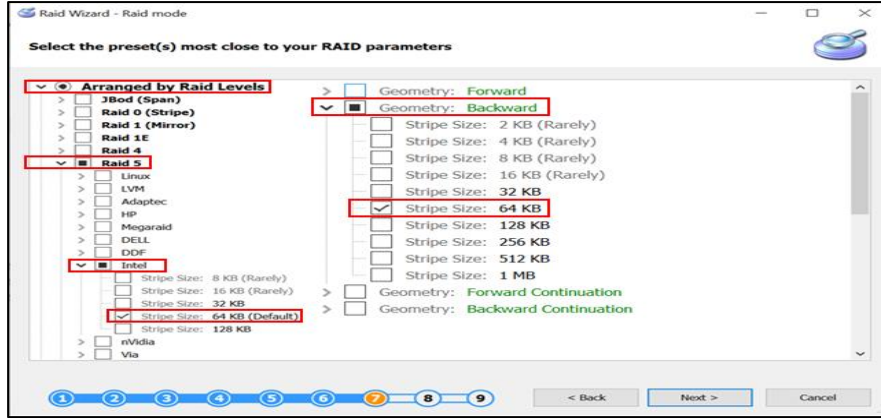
Raid Wizard - Raid mode

Select the preset(s) most close to your RAID parameters

Arranged by Raid Levels
JBod (Span)
Raid 0 (Stripe)
Raid 1 (Mirror)
Raid 1E
Raid 4
Raid 5
Linux
LVM
Adaptec
HP
Megaraid
DELL
DDF
Intel
Stripe Size: 8 KB (Rarely)
Stripe Size: 16 KB (Rarely)
Stripe Size: 32 KB
Stripe Size: 64 KB (Default)
Stripe Size: 128 KB
nVidia
Via

Geometry: Forward
Geometry: Backward
Stripe Size: 2 KB (Rarely)
Stripe Size: 4 KB (Rarely)
Stripe Size: 8 KB (Rarely)
Stripe Size: 16 KB (Rarely)
Stripe Size: 32 KB
Stripe Size: 64 KB
Stripe Size: 128 KB
Stripe Size: 256 KB
Stripe Size: 512 KB
Stripe Size: 1 MB
Geometry: Forward Continuation
Geometry: Backward Continuation

1 2 3 4 5 6 7 8 9

< Back
Next >
Cancel